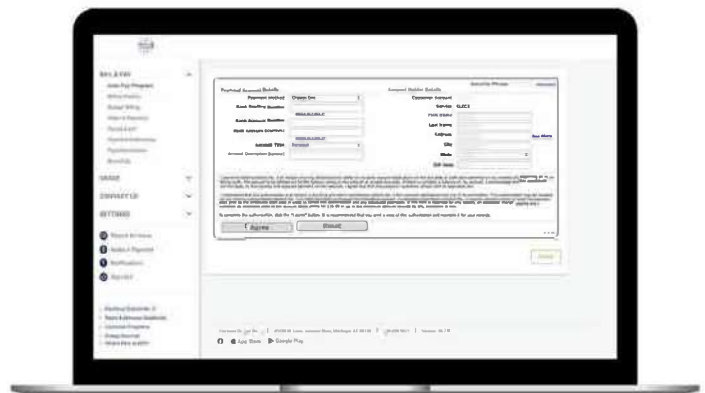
BILL & PAY
Auto Pay Program

USAGE
CONTACT US
SETTINGS

Payment Account Details
Payment Method
Bank Routing Number
Bank Account Number
Bank Account Number (Confirm)
Account Type
Account Description (optional)

Account Holder Details
Customer Account
Service
First Name
Last Name
Address
City
State
ZIP Code

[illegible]

To complete the authorization, click the "I Agree" button. It is recommended that you print a copy of this authorization and maintain it for your records.

I Agree
Cancel

App Store
Google Play